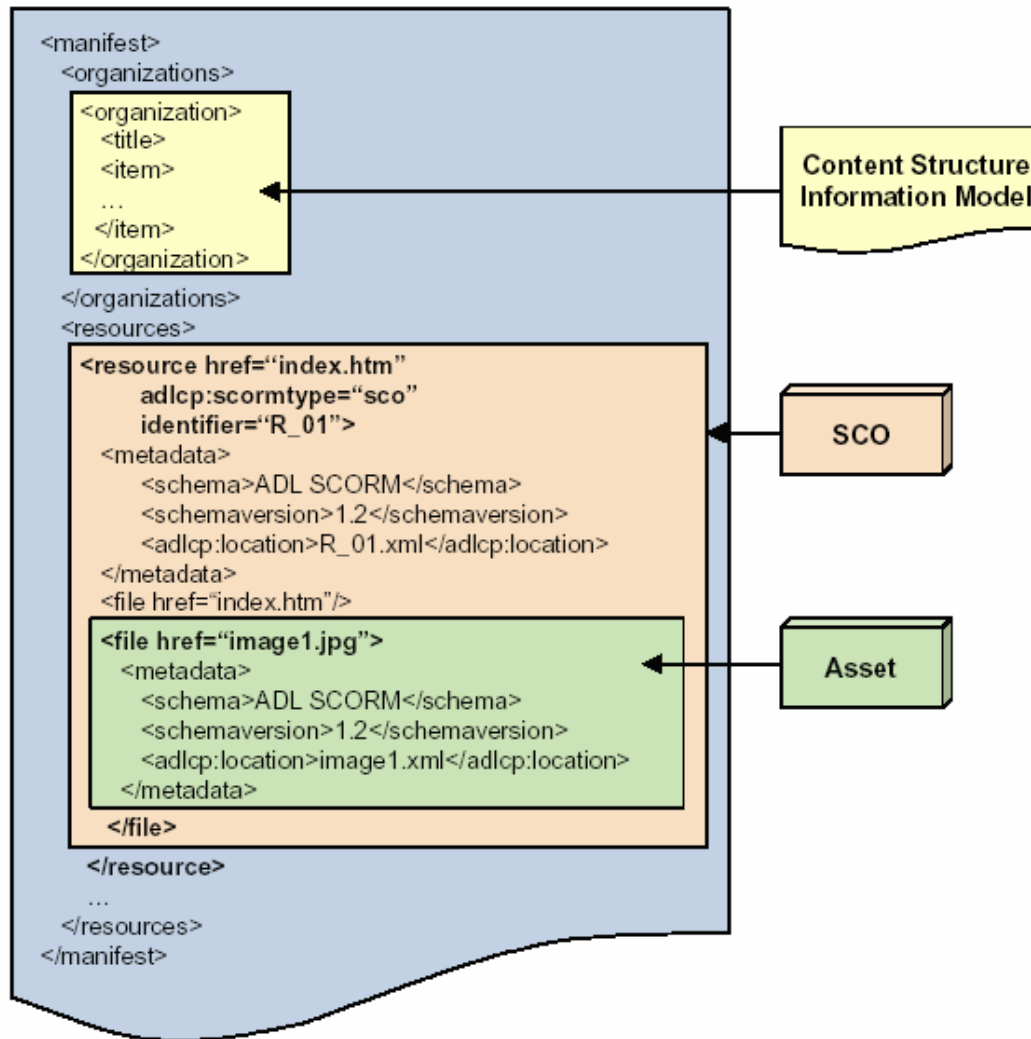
<manifest>
<organizations>
<organization>
<title>
<item>
…
</item>
</organization>
</organizations>
<resources>
<resource href="index.htm"
adlcp:scormtype="sco"
identifier="R_01">
<metadata>
<schema>ADL SCORM</schema>
<schemaversion>1.2</schemaversion>
<adlcp:location>R_01.xml</adlcp:location>
</metadata>
<file href="index.htm"/>
<file href="image1.jpg">
<metadata>
<schema>ADL SCORM</schema>
<schemaversion>1.2</schemaversion>
<adlcp:location>image1.xml</adlcp:location>
</metadata>
</file>
</resource>
…
</resources>
</manifest>

Content Structure Information Model

SCO

Asset